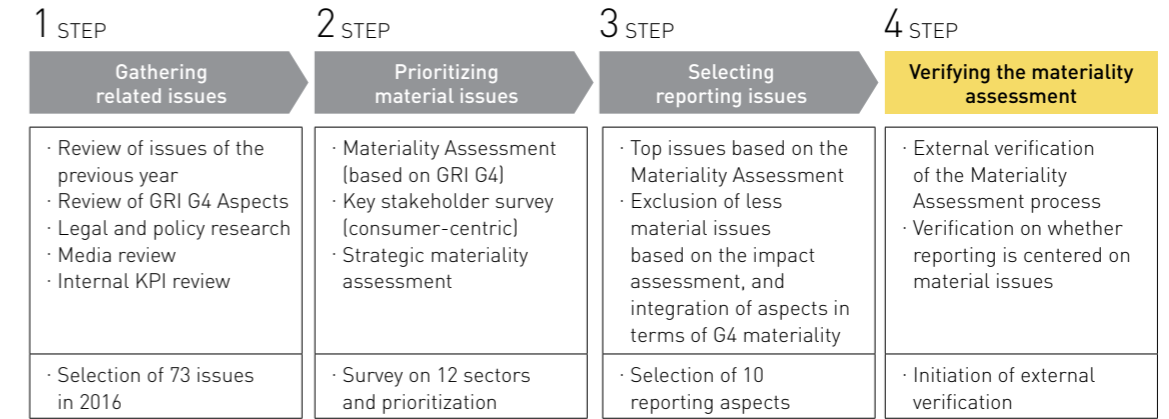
1 STEP

Gathering related issues

· Review of issues of the previous year
· Review of GRI G4 Aspects
· Legal and policy research
· Media review
· Internal KPI review

· Selection of 73 issues in 2016

2 STEP

Prioritizing material issues

· Materiality Assessment (based on GRI G4)
· Key stakeholder survey (consumer-centric)
· Strategic materiality assessment

· Survey on 12 sectors and prioritization

3 STEP

Selecting reporting issues

· Top issues based on the Materiality Assessment
· Exclusion of less material issues based on the impact assessment, and integration of aspects in terms of G4 materiality

· Selection of 10 reporting aspects

4 STEP

Verifying the materiality assessment

· External verification of the Materiality Assessment process
· Verification on whether reporting is centered on material issues

· Initiation of external verification